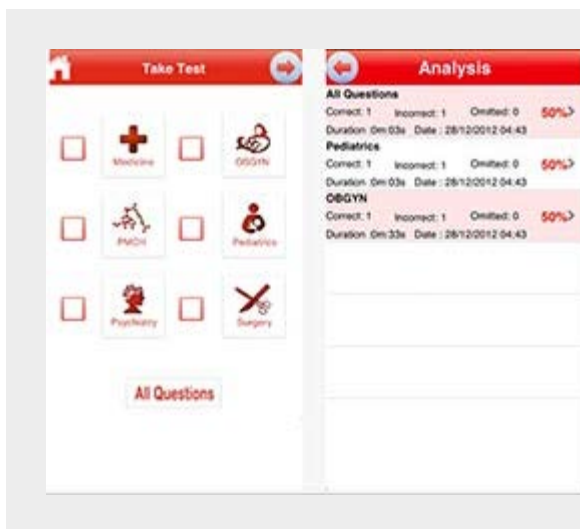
Take Test

Medicine

OBGYN

PMCH

Pediatrics

Psychiatry

Surgery

All Questions

Analysis

All Questions
Correct: 1 Incorrect: 1 Omitted: 0 50%
Duration: 0m:03s Date : 28/12/2012 04:43

Pediatrics
Correct: 1 Incorrect: 1 Omitted: 0 50%
Duration: 0m:03s Date : 28/12/2012 04:43

OBGYN
Correct: 1 Incorrect: 1 Omitted: 0 50%
Duration: 0m:33s Date : 28/12/2012 04:43